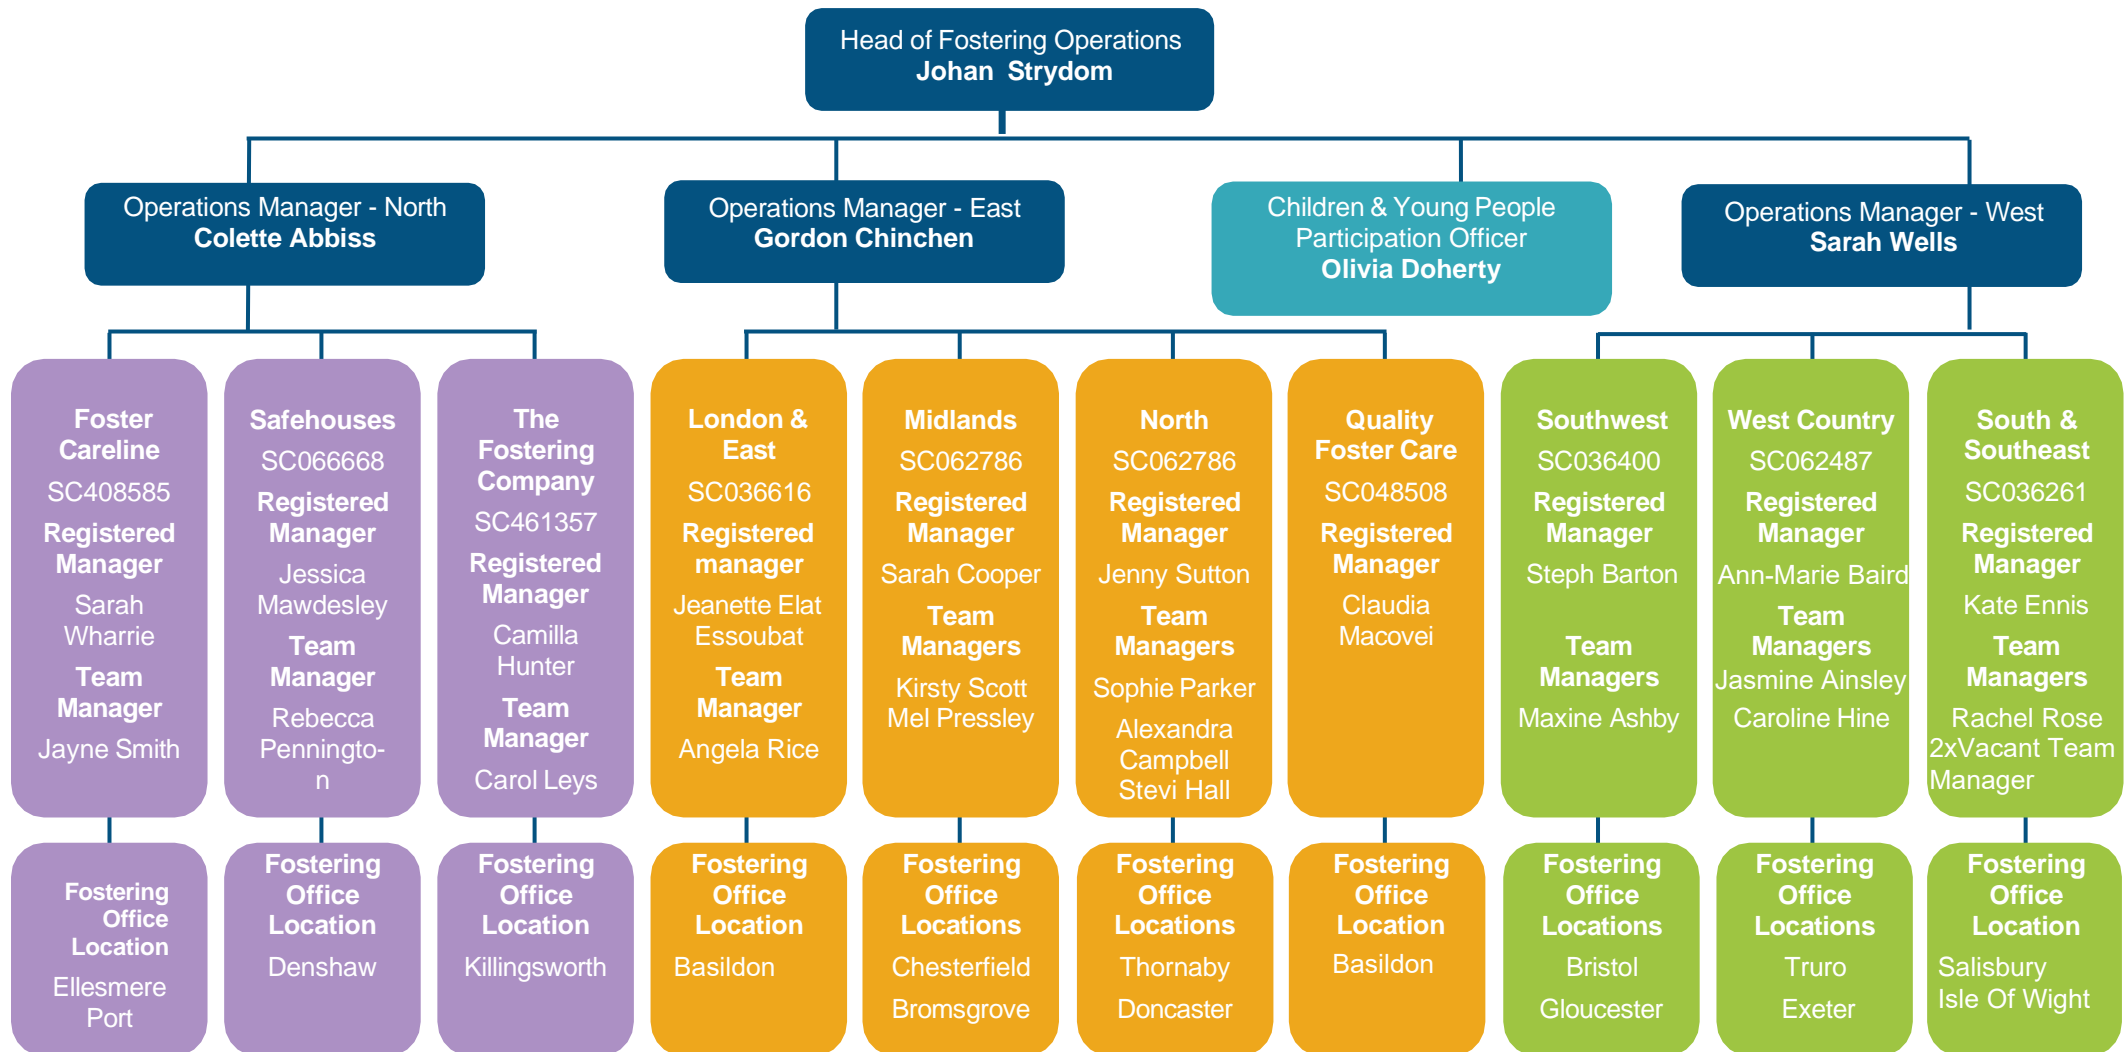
Head of Fostering Operations
Johan Strydom

Operations Manager - North
Colette Abbiss

Operations Manager - East
Gordon Chinchen

Children & Young People Participation Officer
Olivia Doherty

Operations Manager - West
Sarah Wells

Foster Careline
SC408585
Registered Manager
Sarah Wharrie
Team Manager
Jayne Smith

Safehouses
SC066668
Registered Manager
Jessica Mawdesley
Team Manager
Rebecca Pennington

The Fostering Company
SC461357
Registered Manager
Camilla Hunter
Team Manager
Carol Leys

London & East
SC036616
Registered manager
Jeanette Elat Essoubat
Team Manager
Angela Rice

Midlands
SC062786
Registered Manager
Sarah Cooper
Team Managers
Kirsty Scott
Mel Pressley

North
SC062786
Registered Manager
Jenny Sutton
Team Managers
Sophie Parker
Alexandra Campbell
Stevi Hall

Quality Foster Care
SC048508
Registered Manager
Claudia Macovei

Southwest
SC036400
Registered Manager
Steph Barton
Team Managers
Maxine Ashby

West Country
SC062487
Registered Manager
Ann-Marie Baird
Team Managers
Jasmine Ainsley
Caroline Hine

South & Southeast
SC036261
Registered Manager
Kate Ennis
Team Managers
Rachel Rose
2xVacant Team Manager

Fostering Office Location
Ellesmere Port

Fostering Office Location
Denshaw

Fostering Office Location
Killingsworth

Fostering Office Location
Basildon

Fostering Office Locations
Chesterfield
Bromsgrove

Fostering Office Locations
Thornaby
Doncaster

Fostering Office Location
Basildon

Fostering Office Locations
Bristol
Gloucester

Fostering Office Locations
Truro
Exeter

Fostering Office Location
Salisbury
Isle Of Wight